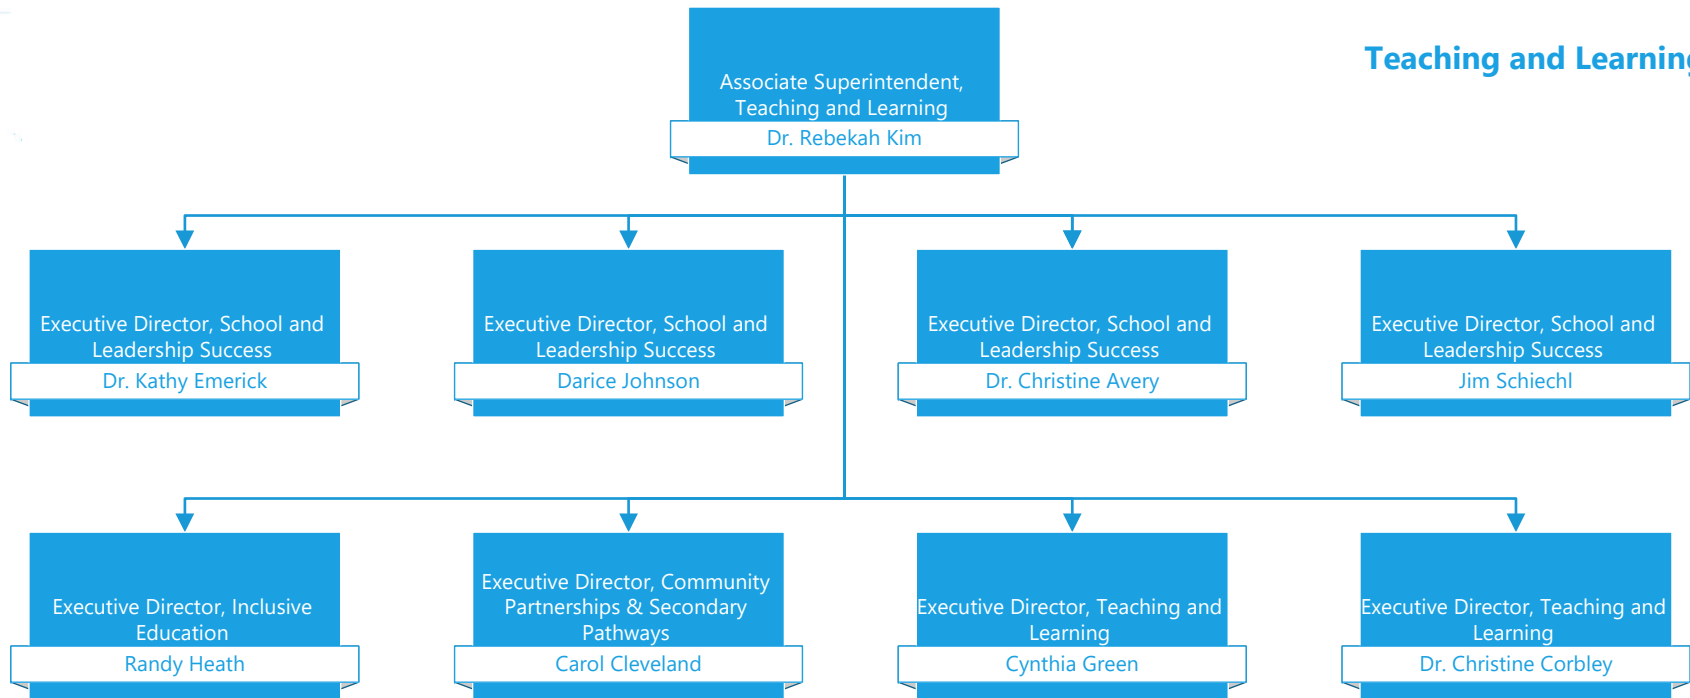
Teaching and Learnin

Associate Superintendent, Teaching and Learning
Dr. Rebekah Kim

Executive Director, School and Leadership Success
Dr. Kathy Emerick

Executive Director, School and Leadership Success
Darice Johnson

Executive Director, School and Leadership Success
Dr. Christine Avery

Executive Director, School and Leadership Success
Jim Schiechl

Executive Director, Inclusive Education
Randy Heath

Executive Director, Community Partnerships & Secondary Pathways
Carol Cleveland

Executive Director, Teaching and Learning
Cynthia Green

Executive Director, Teaching and Learning
Dr. Christine Corbley